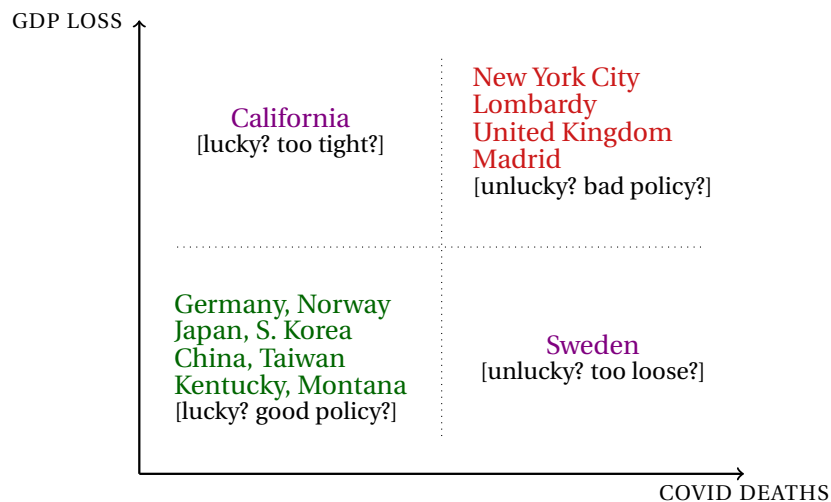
GDP LOSS

California
[lucky? too tight?]

New York City
Lombardy
United Kingdom
Madrid
[unlucky? bad policy?]

Germany, Norway
Japan, S. Korea
China, Taiwan
Kentucky, Montana
[lucky? good policy?]

Sweden
[unlucky? too loose?]

COVID DEATHS